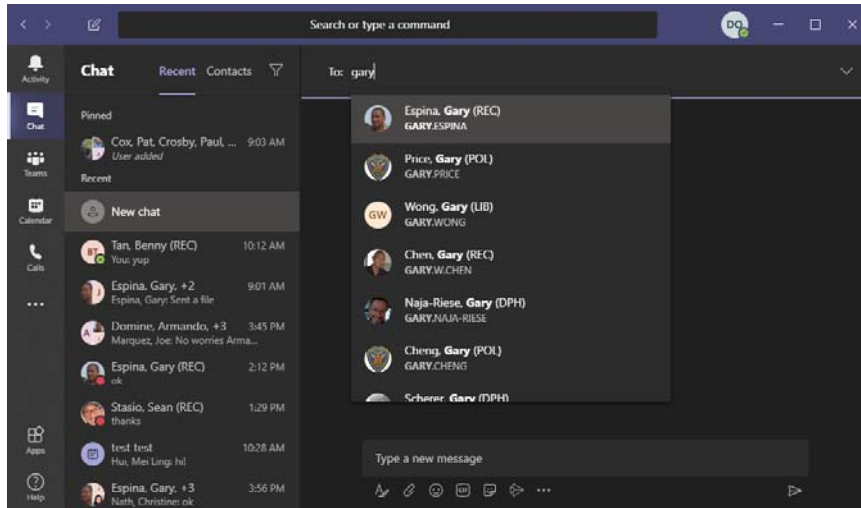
Search or type a command

DQ

Activity

Chat

Teams

Calendar

Calls

...

Apps

Help

Chat Recent Contacts

Pinned

Cox, Pat, Crosby, Paul, ... 9:03 AM
User added

Recent

New chat

BT Tan, Benny (REC) 10:12 AM
You: yup

Espina, Gary, +2 9:01 AM
Espina, Gary: Sent a file

Domine, Armando, +3 3:45 PM
Marquez, Joe: No worries Arma...

Espina, Gary (REC) 2:12 PM
ok

Stasio, Sean (REC) 1:29 PM
thanks

test test 10:28 AM
Hui, Mei Ling: hi!

Espina, Gary, +3 3:56 PM
Nath, Christine: ok

To: gary

Espina, Gary (REC)
GARY.ESPINA

Price, Gary (POL)
GARY.PRICE

GW Wong, Gary (LIB)
GARY.WONG

Chen, Gary (REC)
GARY.W.CHEN

Naja-Riese, Gary (DPH)
GARY.NAJA-RIESE

Cheng, Gary (POL)
GARY.CHENG

Scherer, Gary (DPH)

Type a new message

...